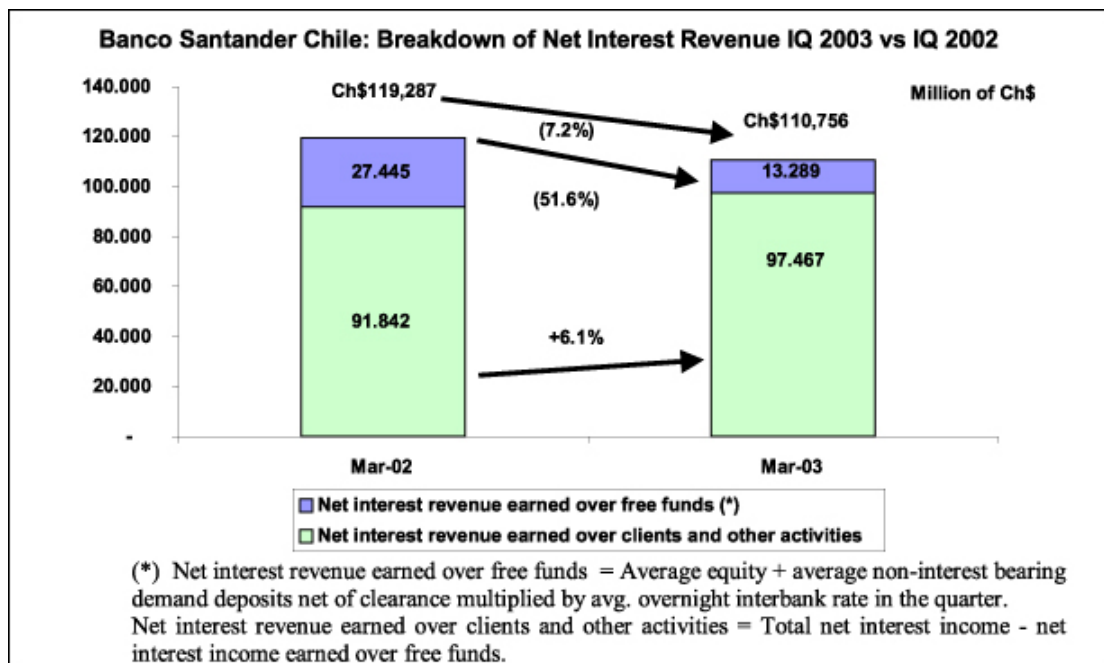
Banco Santander Chile: Breakdown of Net Interest Revenue IQ 2003 vs IQ 2002

140.000
120.000
100.000
80.000
60.000
40.000
20.000
-

Million of Ch$

Ch$119,287

(7.2%)

Ch$110,756

27.445

(51.6%)

13.289

97.467

91.842

+6.1%

Mar-02

Mar-03

Net interest revenue earned over free funds (*)
Net interest revenue earned over clients and other activities

(*) Net interest revenue earned over free funds = Average equity + average non-interest bearing demand deposits net of clearance multiplied by avg. overnight interbank rate in the quarter.
Net interest revenue earned over clients and other activities = Total net interest income - net interest income earned over free funds.